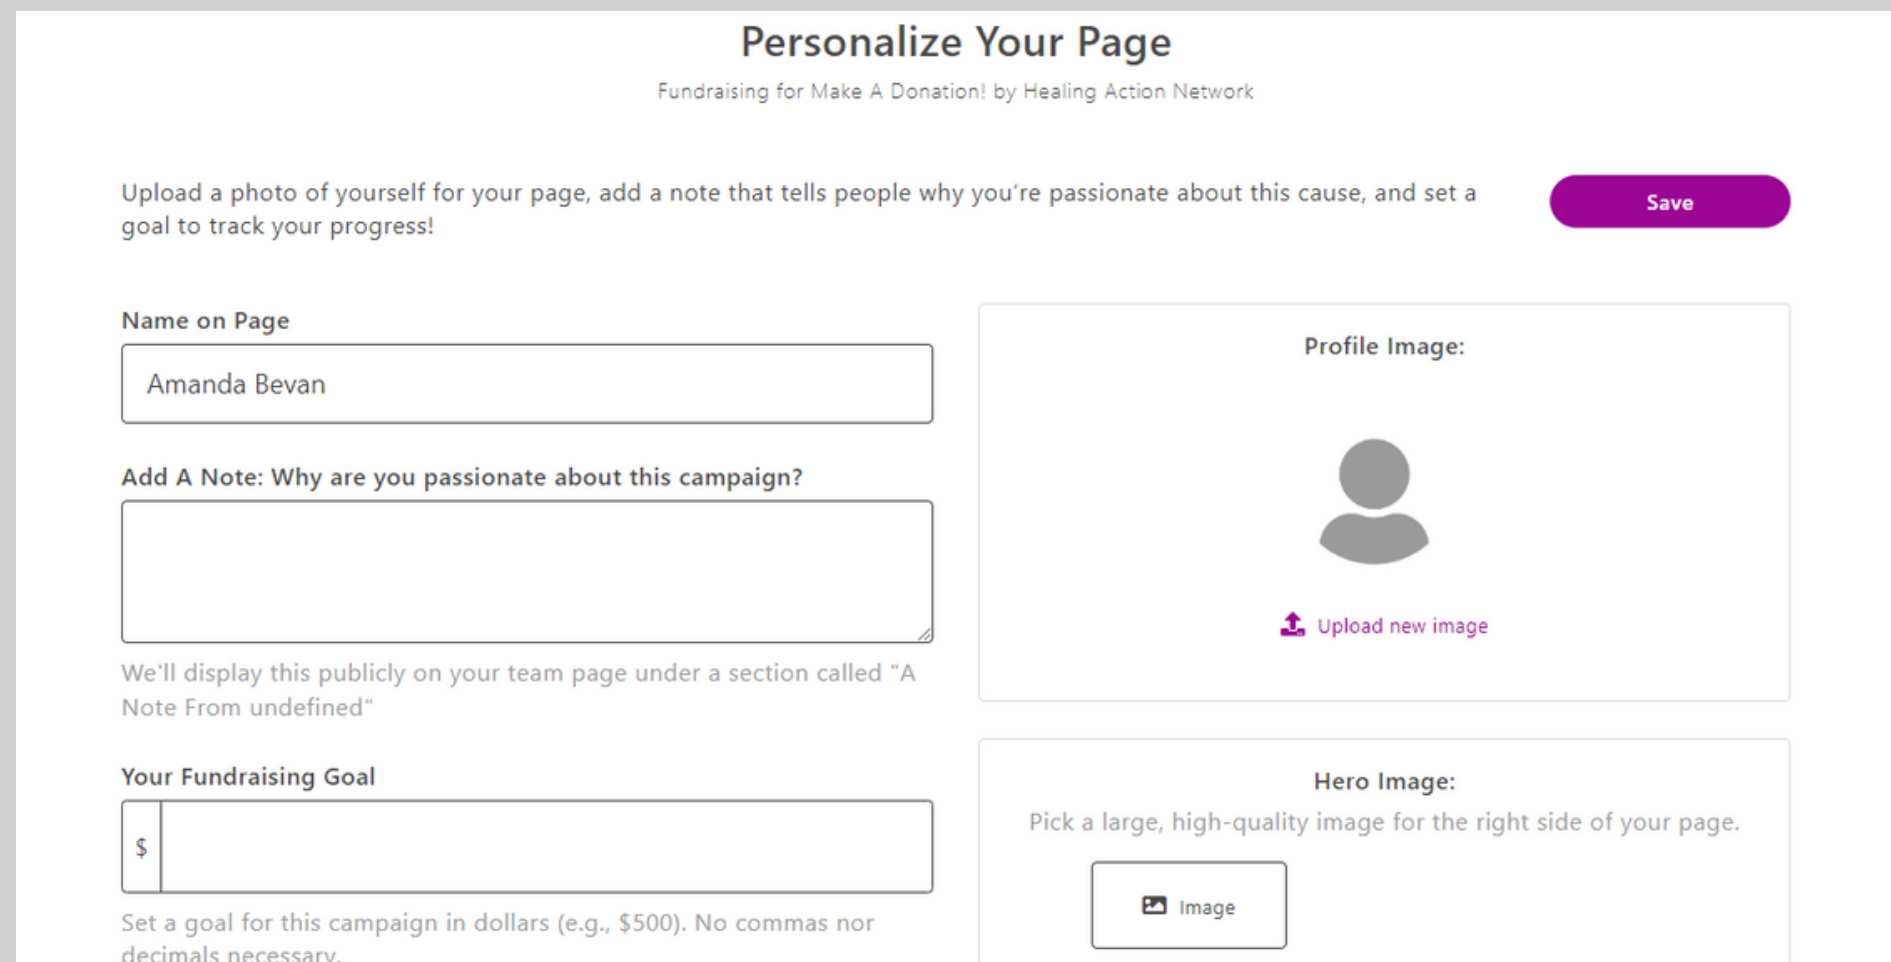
Personalize Your Page

Fundraising for Make A Donation! by Healing Action Network

Upload a photo of yourself for your page, add a note that tells people why you're passionate about this cause, and set a goal to track your progress!

Save

Name on Page

Amanda Bevan

Add A Note: Why are you passionate about this campaign?

We'll display this publicly on your team page under a section called "A Note From undefined"

Your Fundraising Goal

$

Set a goal for this campaign in dollars (e.g., $500). No commas nor decimals necessary.

Profile Image:

Upload new image

Hero Image:

Pick a large, high-quality image for the right side of your page.

Image